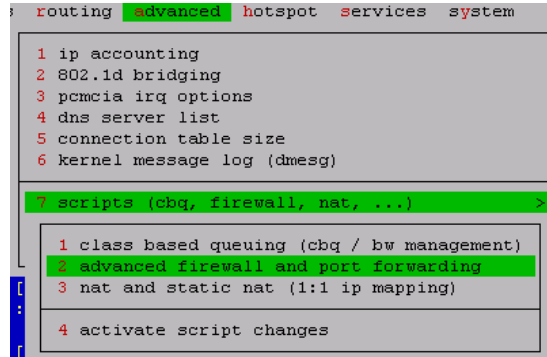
s routing advanced hotspot services system

1 ip accounting
2 802.1d bridging
3 pcmcia irq options
4 dns server list
5 connection table size
6 kernel message log (dmesg)

7 scripts (cbq, firewall, nat, ...) >

1 class based queuing (cbq / bw management)
2 advanced firewall and port forwarding
3 nat and static nat (1:1 ip mapping)

4 activate script changes